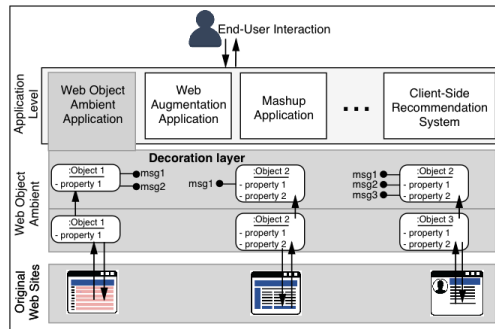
End-User Interaction

Application Level

Web Object Ambient Application

Web Augmentation Application

Mashup Application

...

Client-Side Recommendation System

Web Object Ambient

Decoration layer

:Object 1
- property 1

msg1
msg2

msg1

:Object 2
- property 1
- property 2

msg1
msg2
msg3

:Object 2
- property 1
- property 2

:Object 1
- property 1

:Object 2
- property 1
- property 2

:Object 3
- property 1
- property 2

Original Web Sites